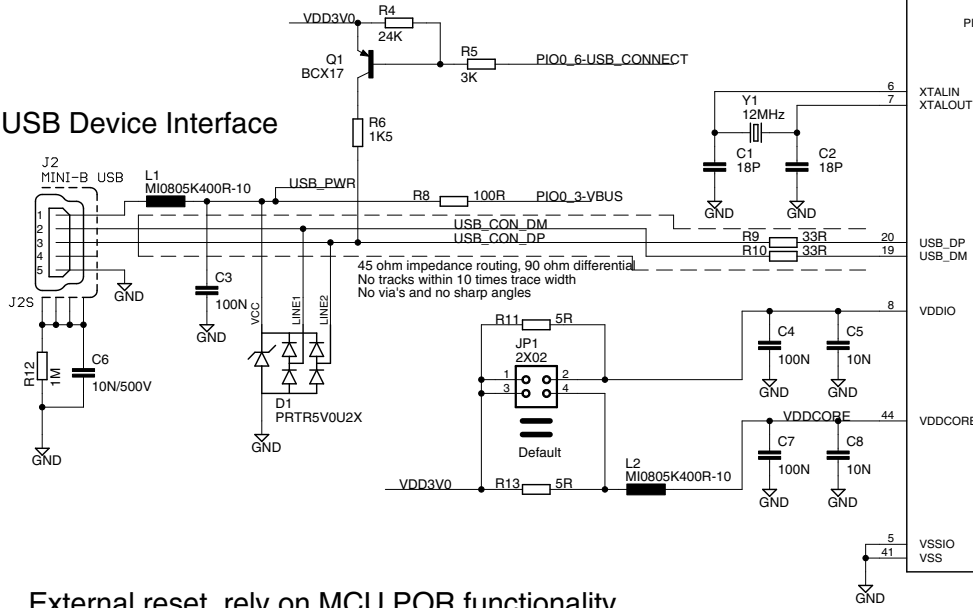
VDD3V0
R4
24K
Q1
BCX17
R5
3K
PIO0_6-USB_CONNECT
PI

USB Device Interface

R6
1K5

6
XTALIN
7
XTALOUT
Y1
12MHz
C1
18P
C2
18P
GND
GND

J2
MINI-B USB
L1
MI0805K400R-10
USB_PWR
R8
100R
PIO0_3-VBUS
1
2
3
4
5
GND
J2S
USB_CON_DM
USB_CON_DP
R9
33R
R10
33R
20
USB_DP
19
USB_DM
45 ohm impedance routing, 90 ohm differential
No tracks within 10 times trace width
No via's and no sharp angles

C3
100N
GND
VCC
LINE1
LINE2

8
VDDIO
C4
100N
C5
10N
GND
GND

R11
5R
JP1
2X02
1
2
3
4
Default

R12
1M
C6
10N/500V
GND

D1
PRTR5V0U2X
GND

VDDCORE
44
VDDCORE
C7
100N
C8
10N
L2
MI0805K400R-10
VDD3V0
R13
5R
GND
GND

5
VSSIO
41
VSS
GND

External reset, rely on MCU POR functionality